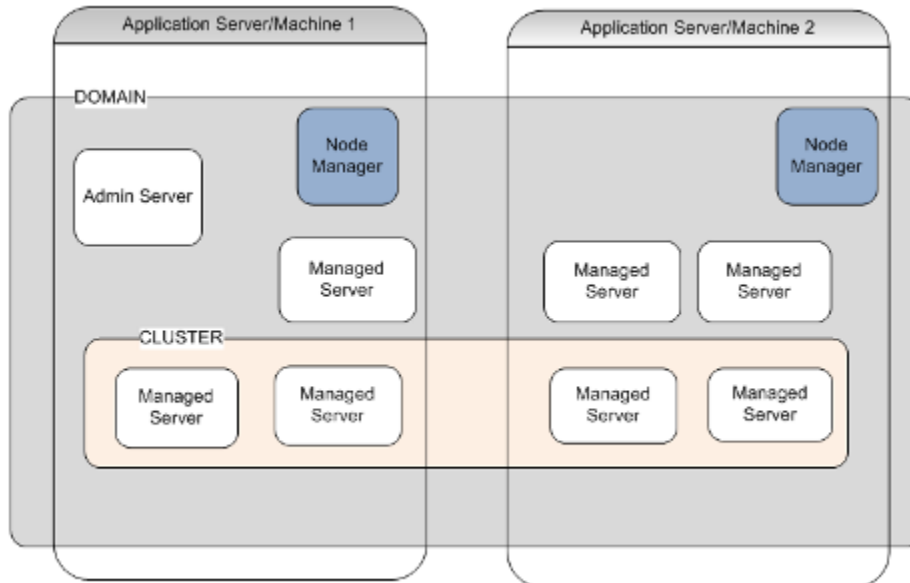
Application Server/Machine 1

Application Server/Machine 2

DOMAIN

Node Manager

Admin Server

Managed Server

Node Manager

Managed Server

Managed Server

CLUSTER

Managed Server

Managed Server

Managed Server

Managed Server